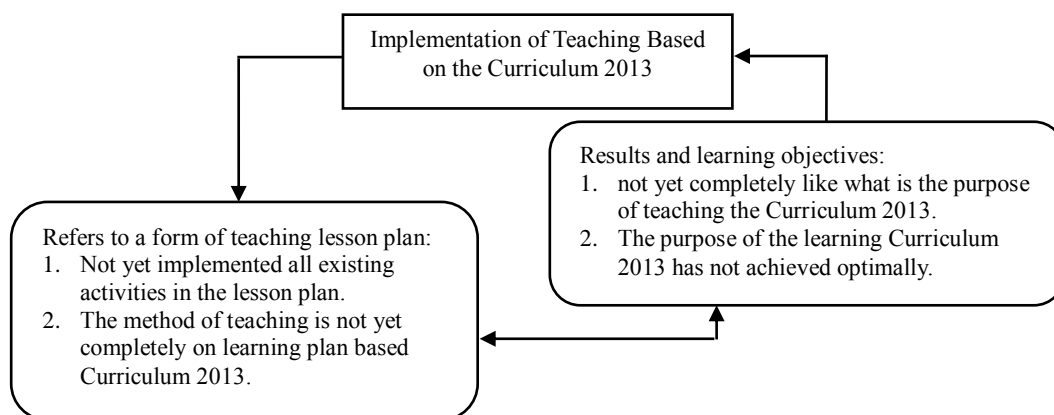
Implementation of Teaching Based on the Curriculum 2013

Results and learning objectives:
1. not yet completely like what is the purpose of teaching the Curriculum 2013.
2. The purpose of the learning Curriculum 2013 has not achieved optimally.

Refers to a form of teaching lesson plan:
1. Not yet implemented all existing activities in the lesson plan.
2. The method of teaching is not yet completely on learning plan based Curriculum 2013.